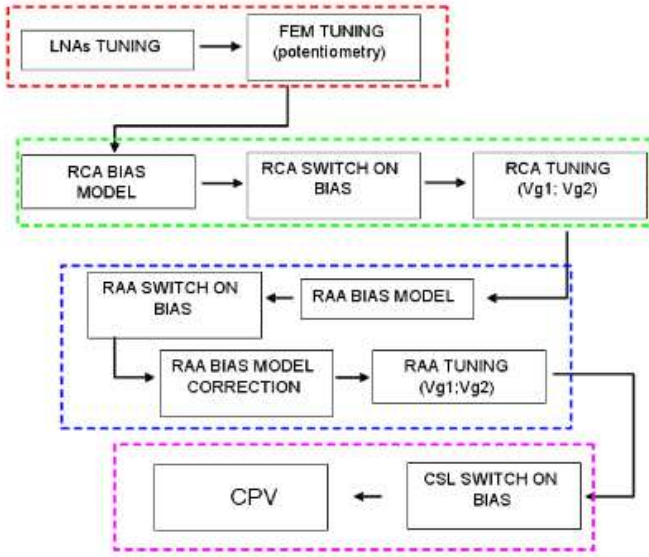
LNAs TUNING

FEM TUNING (potentiometry)

RCA BIAS MODEL

RCA SWITCH ON BIAS

RCA TUNING (Vg1; Vg2)

RAA BIAS MODEL

RAA SWITCH ON BIAS

RAA BIAS MODEL CORRECTION

RAA TUNING (Vg1;Vg2)

CSL SWITCH ON BIAS

CPV